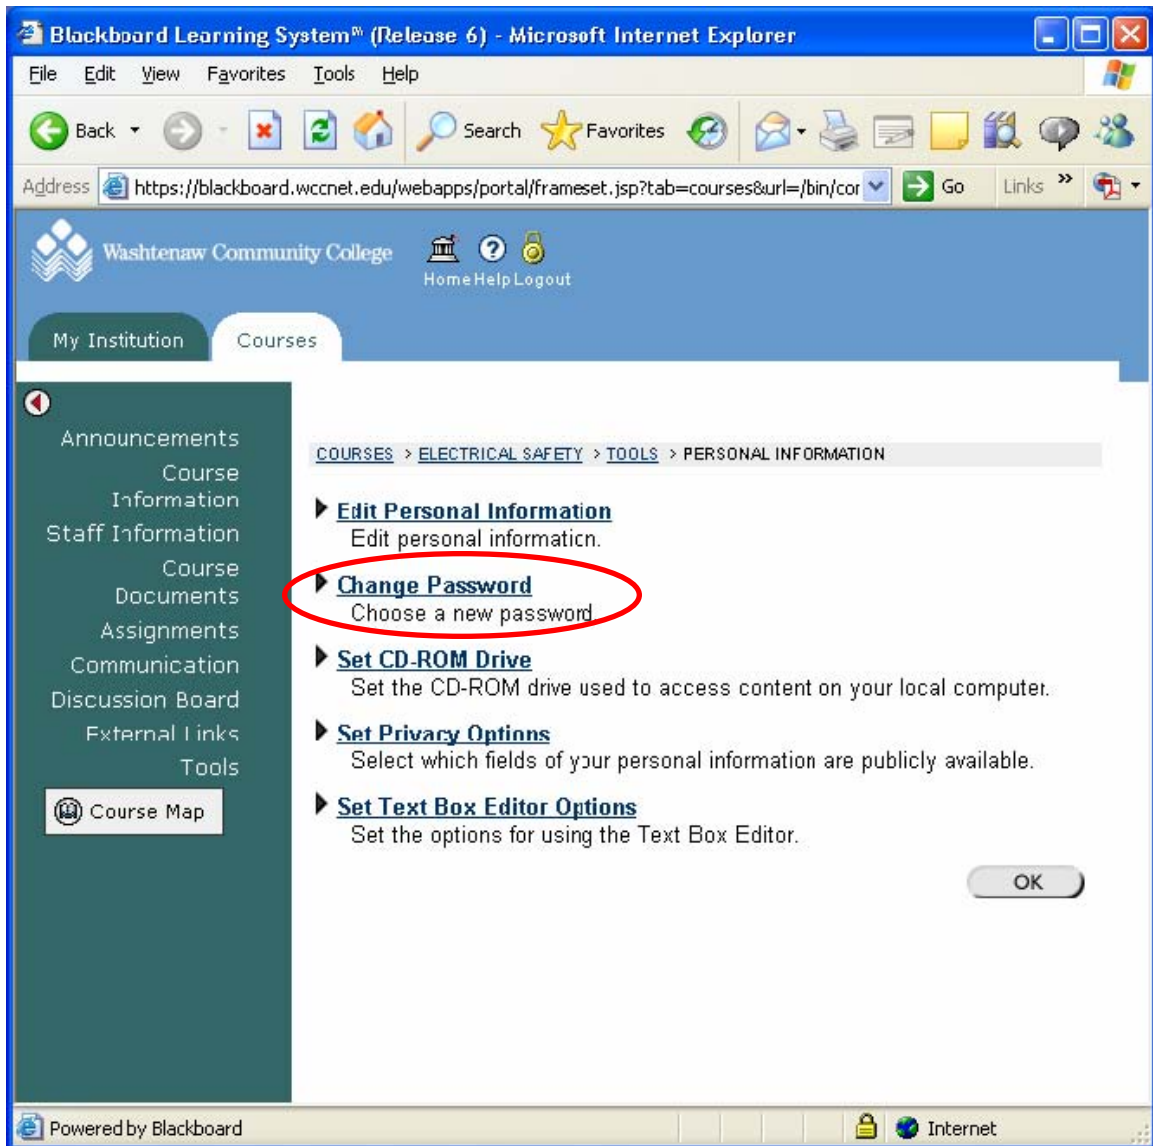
Blackboard Learning System™ (Release 6) - Microsoft Internet Explorer

File Edit View Favorites Tools Help

Back Search Favorites

Address https://blackboard.wccnet.edu/webapps/portal/frameset.jsp?tab=courses&url=/bin/cor Go Links »

Washtenaw Community College

Home Help Logout

My Institution Courses

Announcements
Course Information
Staff Information
Course Documents
Assignments
Communication
Discussion Board
External Links
Tools

Course Map

COURSES > ELECTRICAL SAFETY > TOOLS > PERSONAL INFORMATION

Edit Personal Information
Edit personal information.

Change Password
Choose a new password

Set CD-ROM Drive
Set the CD-ROM drive used to access content on your local computer.

Set Privacy Options
Select which fields of your personal information are publicly available.

Set Text Box Editor Options
Set the options for using the Text Box Editor.

OK

Powered by Blackboard

Internet